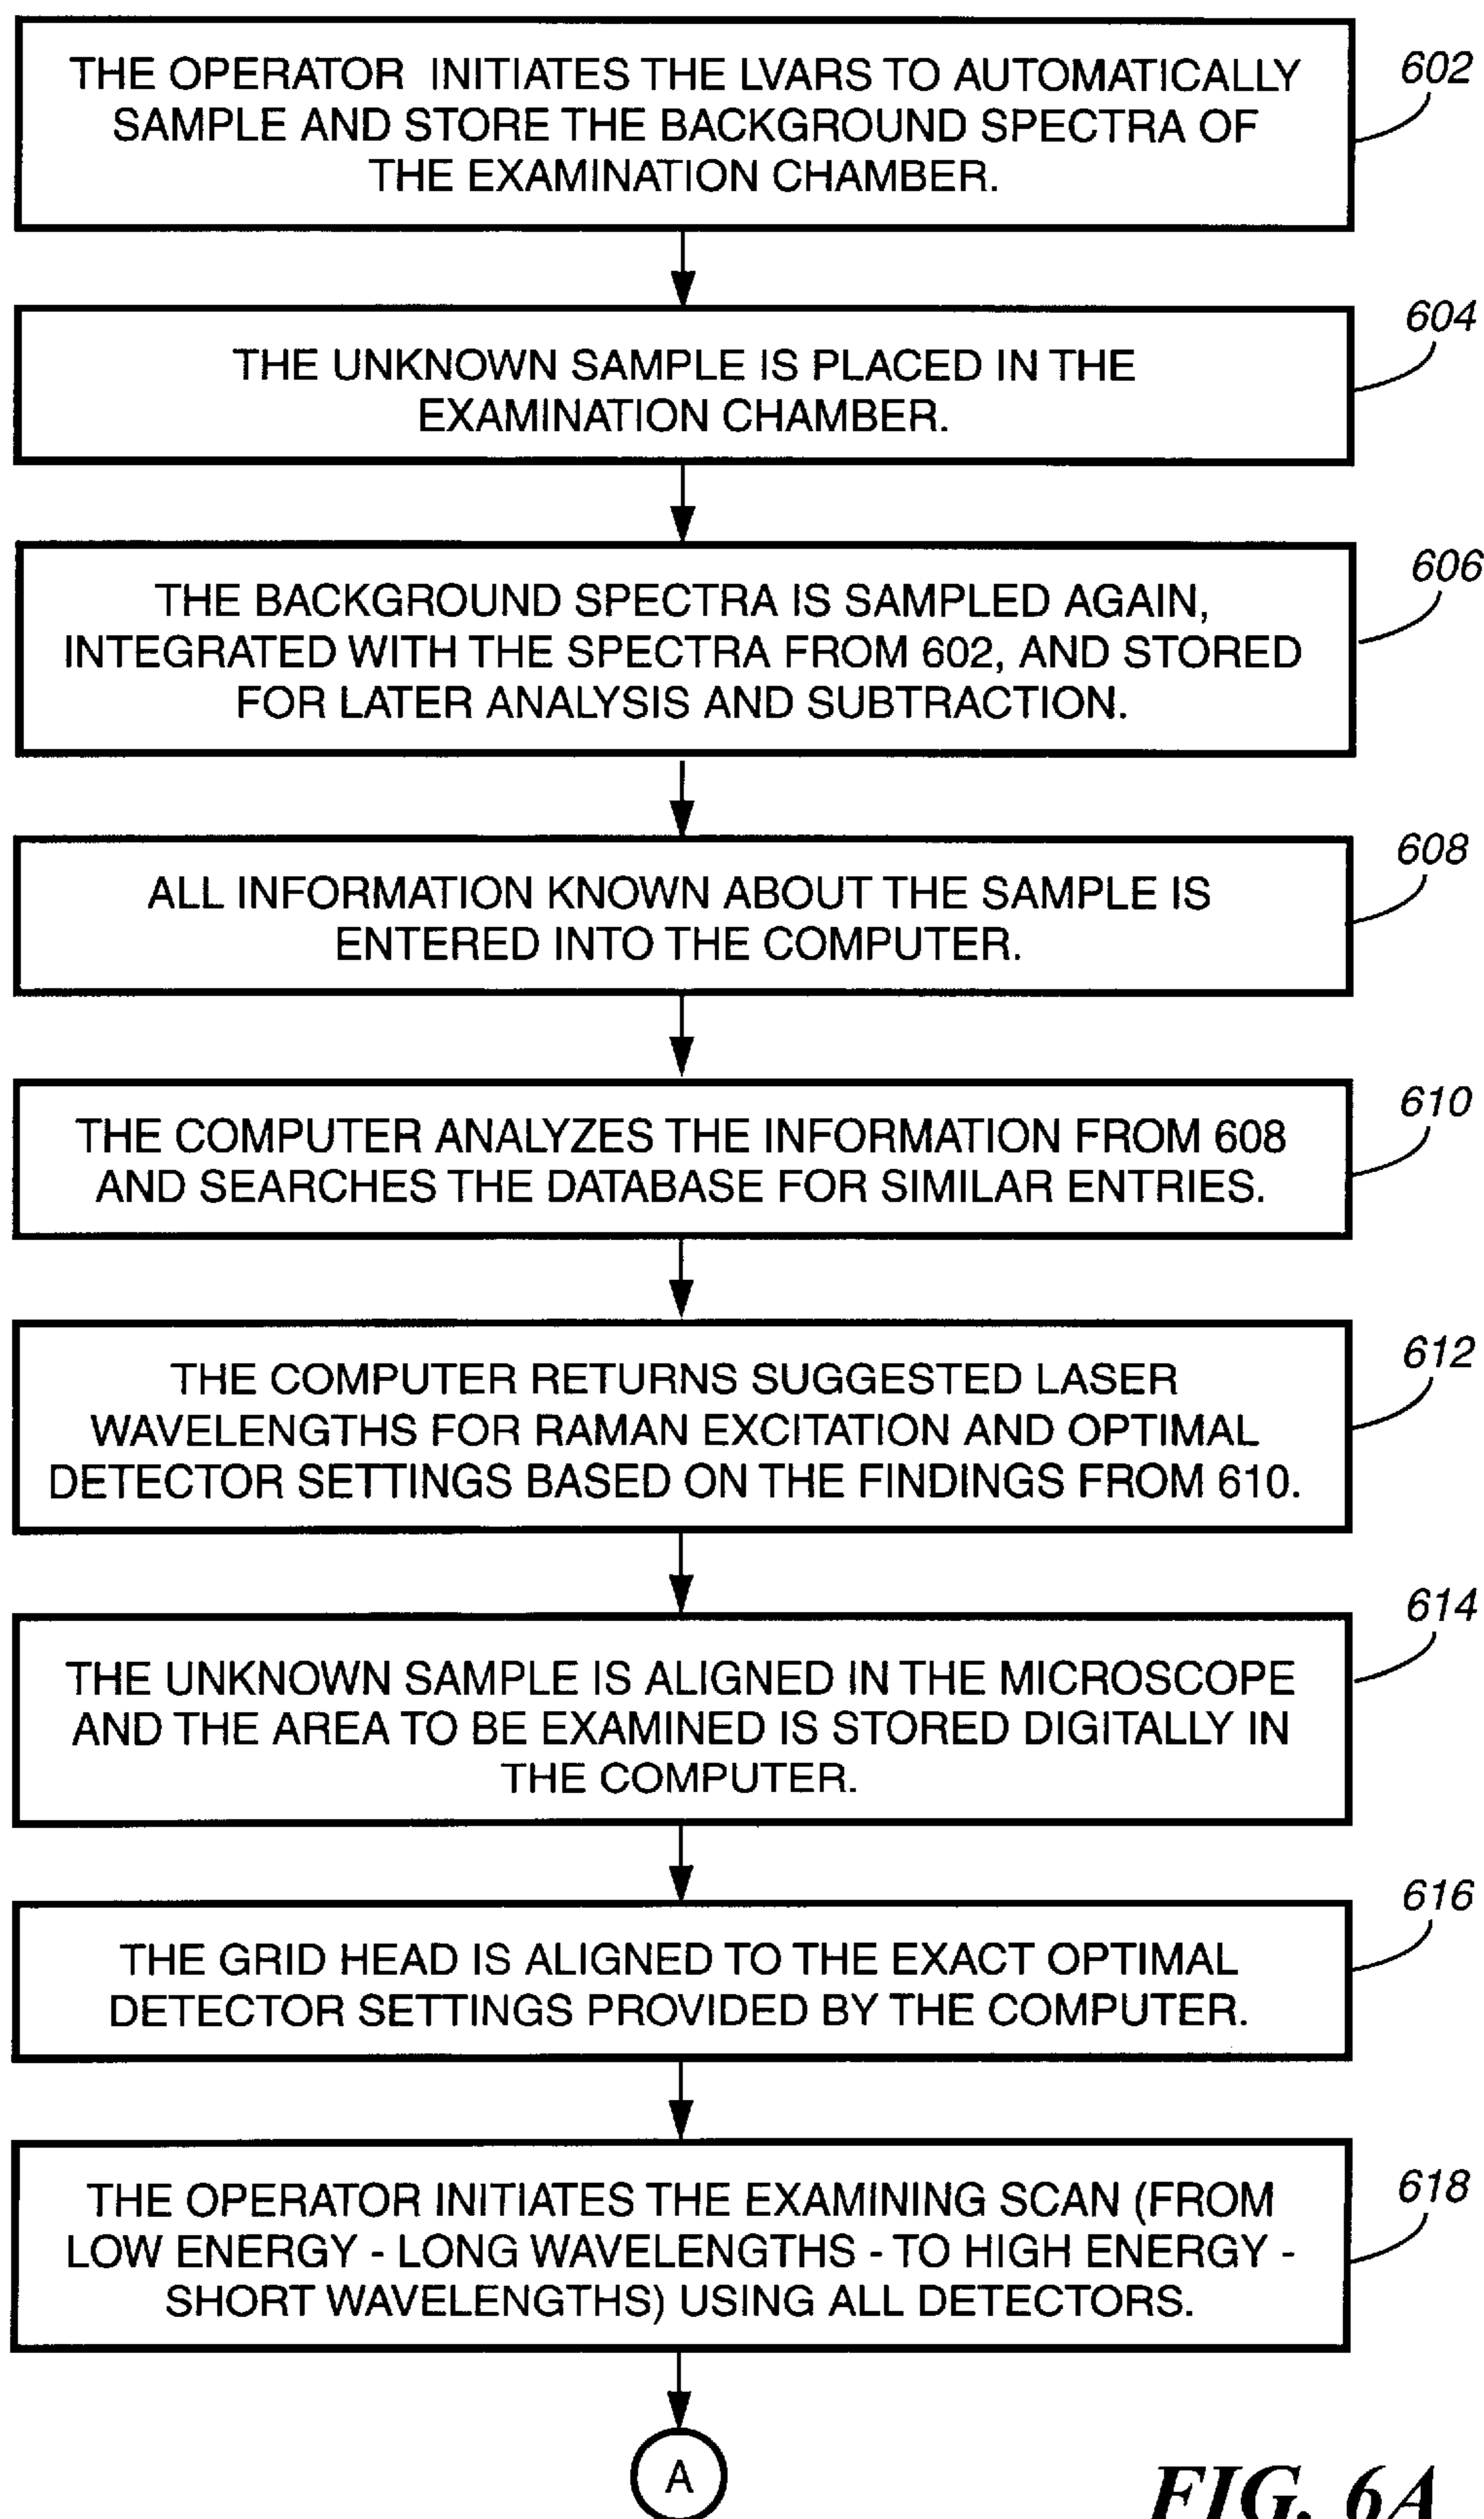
THE OPERATOR INITIATES THE LVARS TO AUTOMATICALLY SAMPLE AND STORE THE BACKGROUND SPECTRA OF THE EXAMINATION CHAMBER.

602

THE UNKNOWN SAMPLE IS PLACED IN THE EXAMINATION CHAMBER.

604

THE BACKGROUND SPECTRA IS SAMPLED AGAIN, INTEGRATED WITH THE SPECTRA FROM 602, AND STORED FOR LATER ANALYSIS AND SUBTRACTION.

606

ALL INFORMATION KNOWN ABOUT THE SAMPLE IS ENTERED INTO THE COMPUTER.

608

THE COMPUTER ANALYZES THE INFORMATION FROM 608 AND SEARCHES THE DATABASE FOR SIMILAR ENTRIES.

610

THE COMPUTER RETURNS SUGGESTED LASER WAVELENGTHS FOR RAMAN EXCITATION AND OPTIMAL DETECTOR SETTINGS BASED ON THE FINDINGS FROM 610.

612

THE UNKNOWN SAMPLE IS ALIGNED IN THE MICROSCOPE AND THE AREA TO BE EXAMINED IS STORED DIGITALLY IN THE COMPUTER.

614

THE GRID HEAD IS ALIGNED TO THE EXACT OPTIMAL DETECTOR SETTINGS PROVIDED BY THE COMPUTER.

616

THE OPERATOR INITIATES THE EXAMINING SCAN (FROM LOW ENERGY - LONG WAVELENGTHS - TO HIGH ENERGY - SHORT WAVELENGTHS) USING ALL DETECTORS.

618

A

FIG. 6A